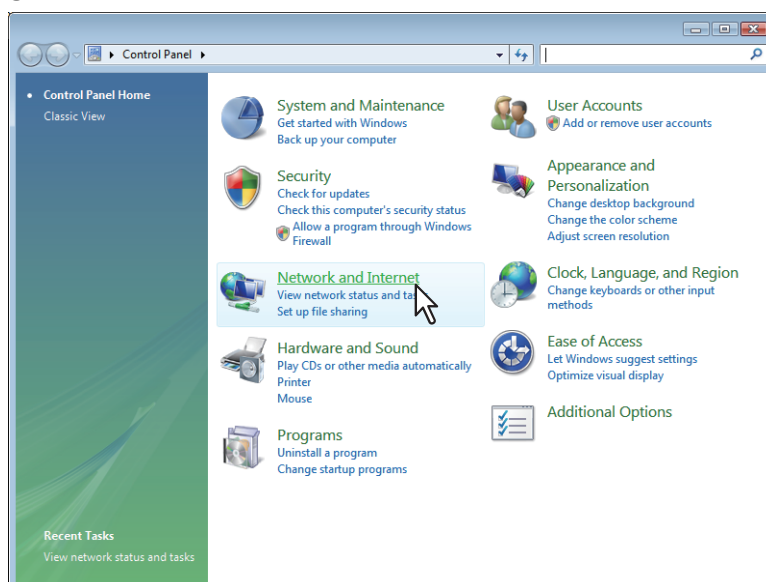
Control Panel

Control Panel Home
Classic View

System and Maintenance
Get started with Windows
Back up your computer

Security
Check for updates
Check this computer's security status
Allow a program through Windows Firewall

Network and Internet
View network status and ta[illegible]
Set up file sharing

Hardware and Sound
Play CDs or other media automatically
Printer
Mouse

Programs
Uninstall a program
Change startup programs

User Accounts
Add or remove user accounts

Appearance and Personalization
Change desktop background
Change the color scheme
Adjust screen resolution

Clock, Language, and Region
Change keyboards or other input methods

Ease of Access
Let Windows suggest settings
Optimize visual display

Additional Options

Recent Tasks
View network status and tasks